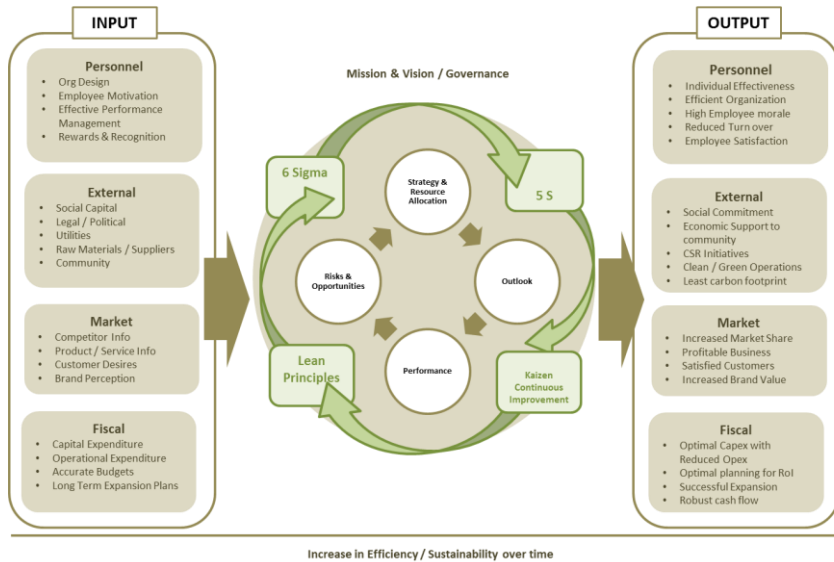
INPUT

Personnel
- Org Design
- Employee Motivation
- Effective Performance Management
- Rewards & Recognition

External
- Social Capital
- Legal / Political
- Utilities
- Raw Materials / Suppliers
- Community

Market
- Competitor Info
- Product / Service Info
- Customer Desires
- Brand Perception

Fiscal
- Capital Expenditure
- Operational Expenditure
- Accurate Budgets
- Long Term Expansion Plans

Mission & Vision / Governance

6 Sigma

Strategy & Resource Allocation

5 S

Risks & Opportunities

Outlook

Lean Principles

Performance

Kaizen Continuous Improvement

OUTPUT

Personnel
- Individual Effectiveness
- Efficient Organization
- High Employee morale
- Reduced Turn over
- Employee Satisfaction

External
- Social Commitment
- Economic Support to community
- CSR Initiatives
- Clean / Green Operations
- Least carbon footprint

Market
- Increased Market Share
- Profitable Business
- Satisfied Customers
- Increased Brand Value

Fiscal
- Optimal Capex with Reduced Opex
- Optimal planning for RoI
- Successful Expansion
- Robust cash flow

Increase in Efficiency / Sustainability over time